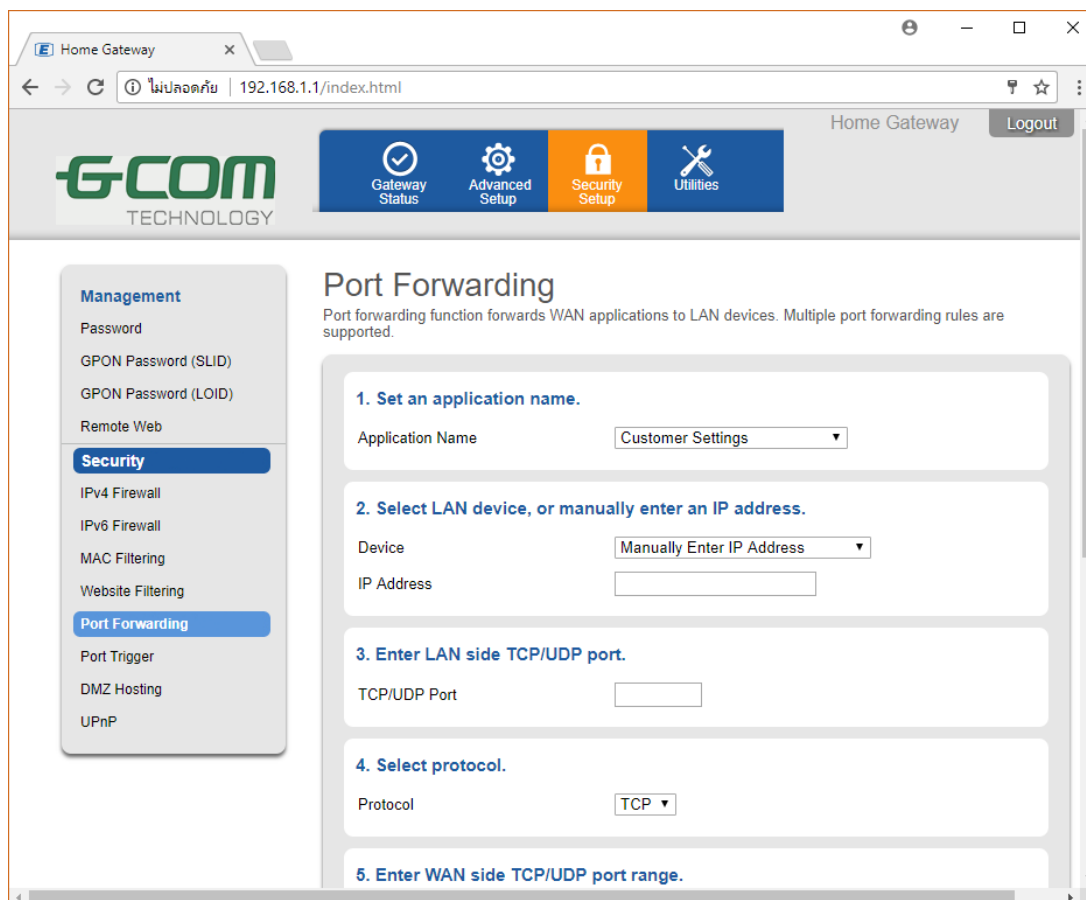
Home Gateway ×

ไม่ปลอดภัย | 192.168.1.1/index.html

Home Gateway Logout

G-COM TECHNOLOGY

Gateway Status
Advanced Setup
Security Setup
Utilities

Management
Password
GPON Password (SLID)
GPON Password (LOID)
Remote Web
Security
IPv4 Firewall
IPv6 Firewall
MAC Filtering
Website Filtering
Port Forwarding
Port Trigger
DMZ Hosting
UPnP

Port Forwarding

Port forwarding function forwards WAN applications to LAN devices. Multiple port forwarding rules are supported.

1. Set an application name.

Application Name | Customer Settings

2. Select LAN device, or manually enter an IP address.

Device | Manually Enter IP Address

IP Address

3. Enter LAN side TCP/UDP port.

TCP/UDP Port

4. Select protocol.

Protocol | TCP

5. Enter WAN side TCP/UDP port range.